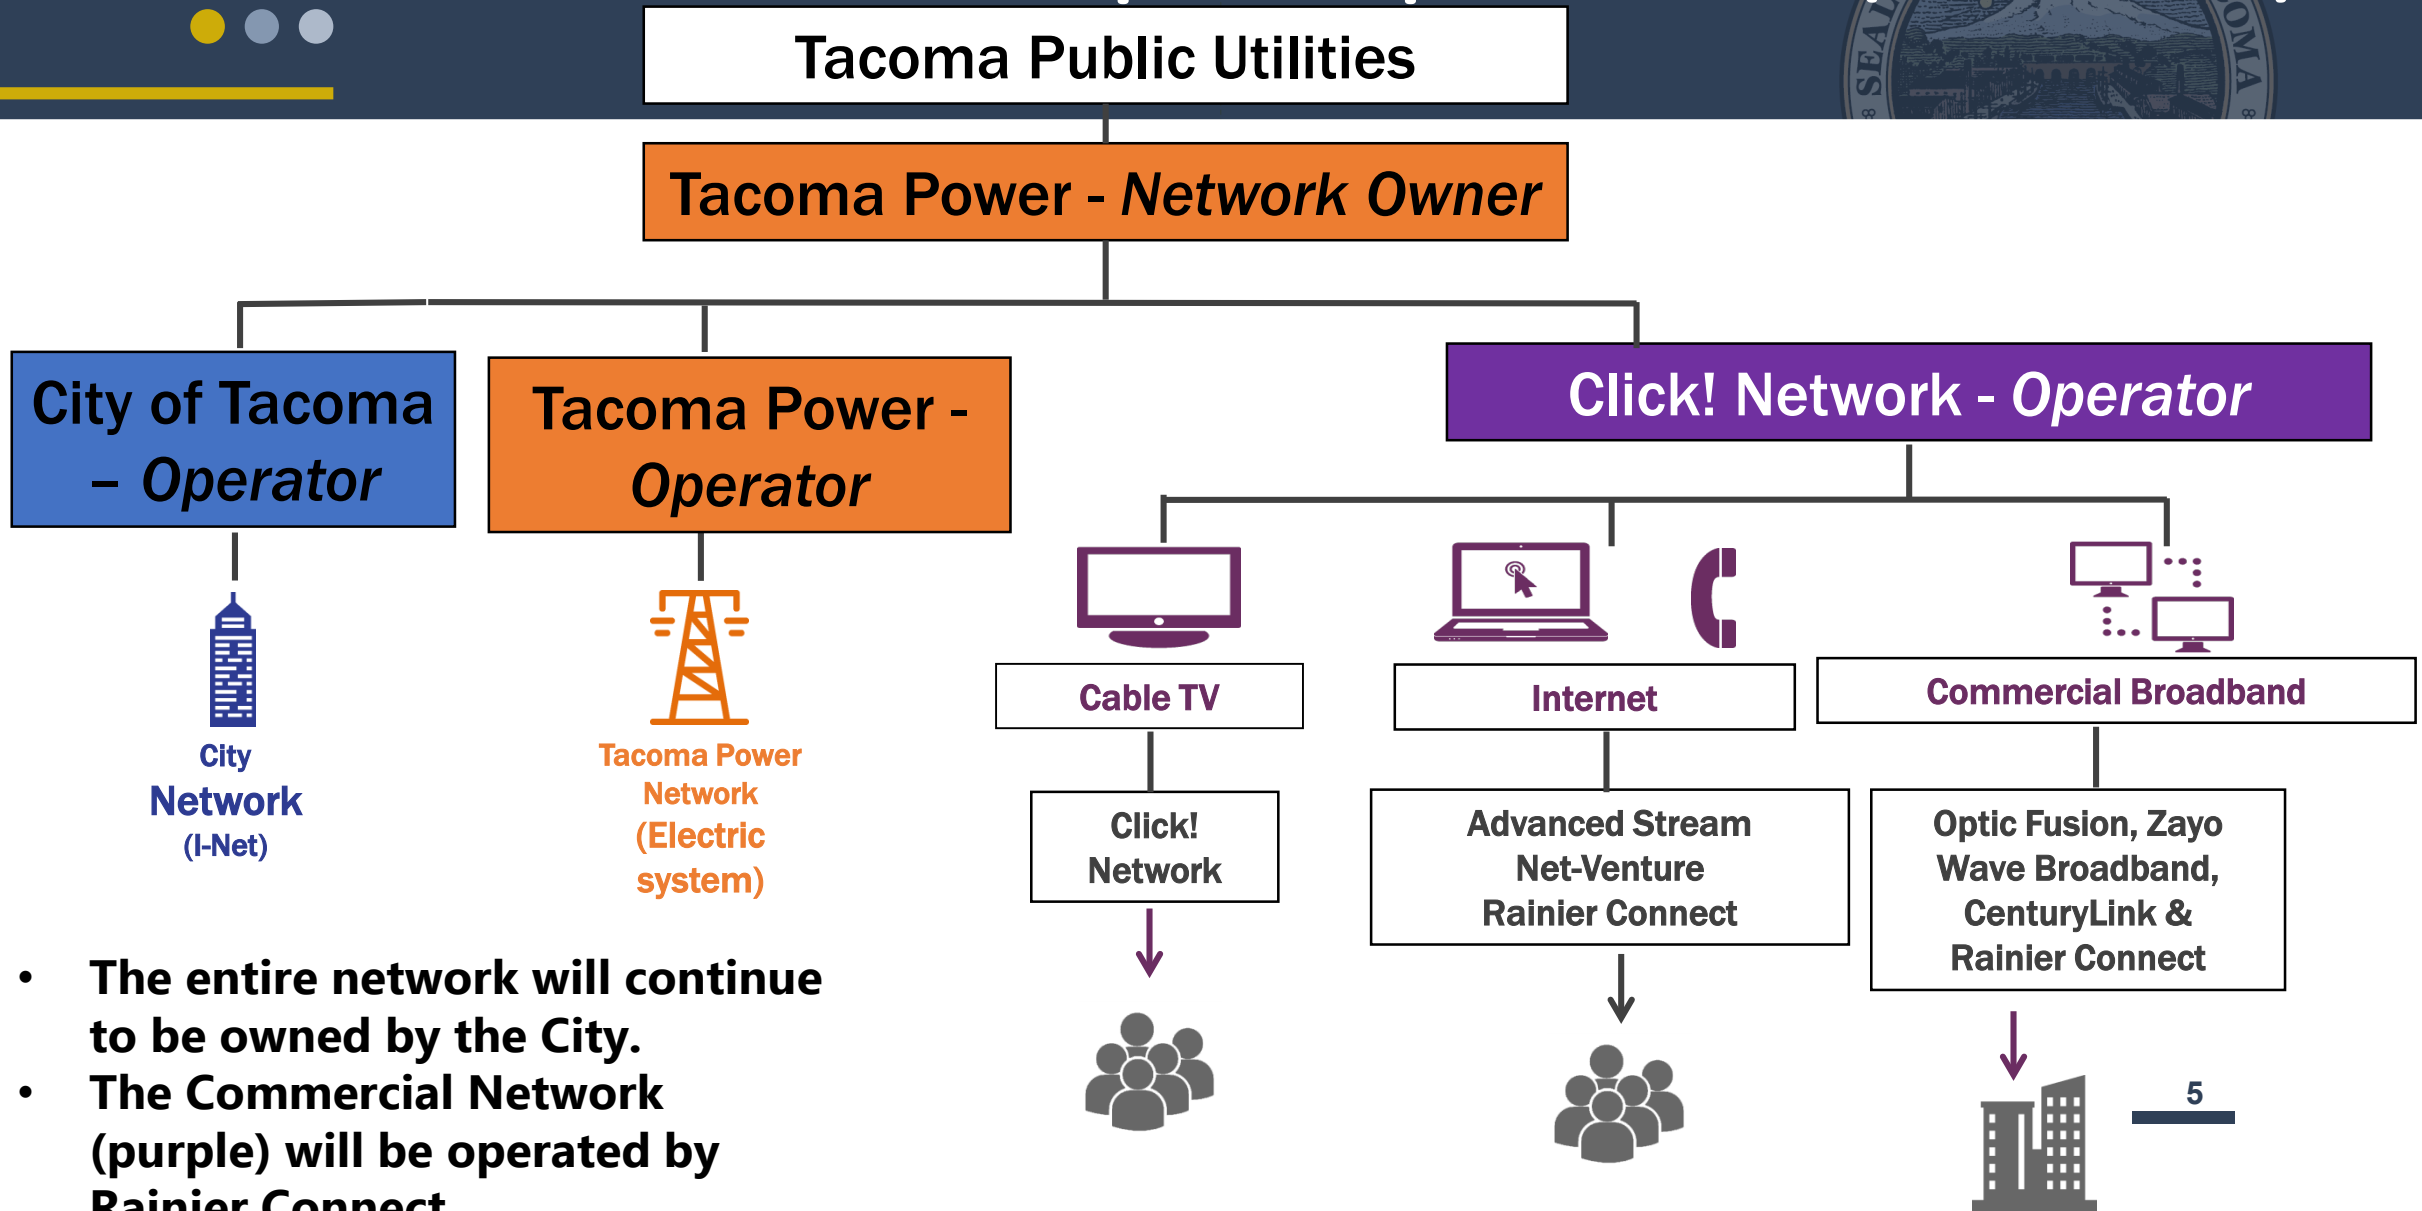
Tacoma Public Utilities

Tacoma Power - Network Owner

City of Tacoma – Operator

Tacoma Power - Operator

Click! Network - Operator

City Network (I-Net)

Tacoma Power Network (Electric system)

Cable TV

Internet

Commercial Broadband

Click! Network

Advanced Stream Net-Venture Rainier Connect

Optic Fusion, Zayo Wave Broadband, CenturyLink & Rainier Connect

• The entire network will continue to be owned by the City.
• The Commercial Network (purple) will be operated by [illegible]

5